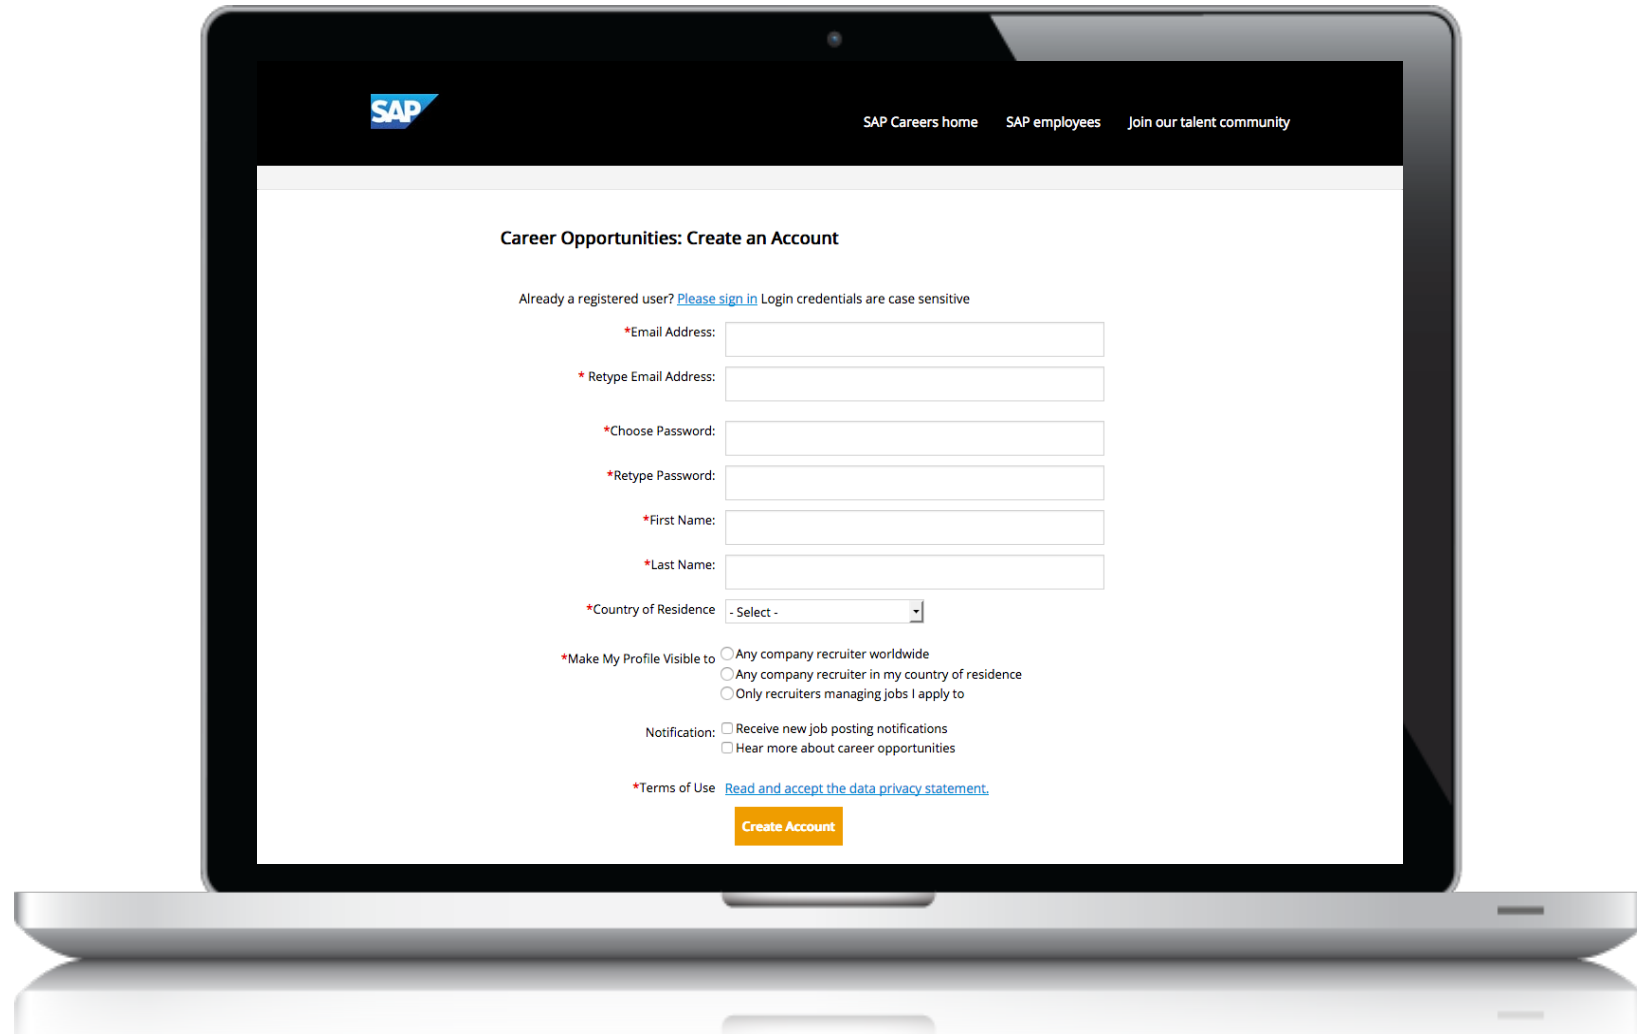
SAP

SAP Careers home SAP employees Join our talent community

Career Opportunities: Create an Account

Already a registered user? Please sign in Login credentials are case sensitive

*Email Address:

* Retype Email Address:

*Choose Password:

*Retype Password:

*First Name:

*Last Name:

*Country of Residence - Select -

*Make My Profile Visible to Any company recruiter worldwide
Any company recruiter in my country of residence
Only recruiters managing jobs I apply to

Notification: Receive new job posting notifications
Hear more about career opportunities

*Terms of Use Read and accept the data privacy statement.

Create Account